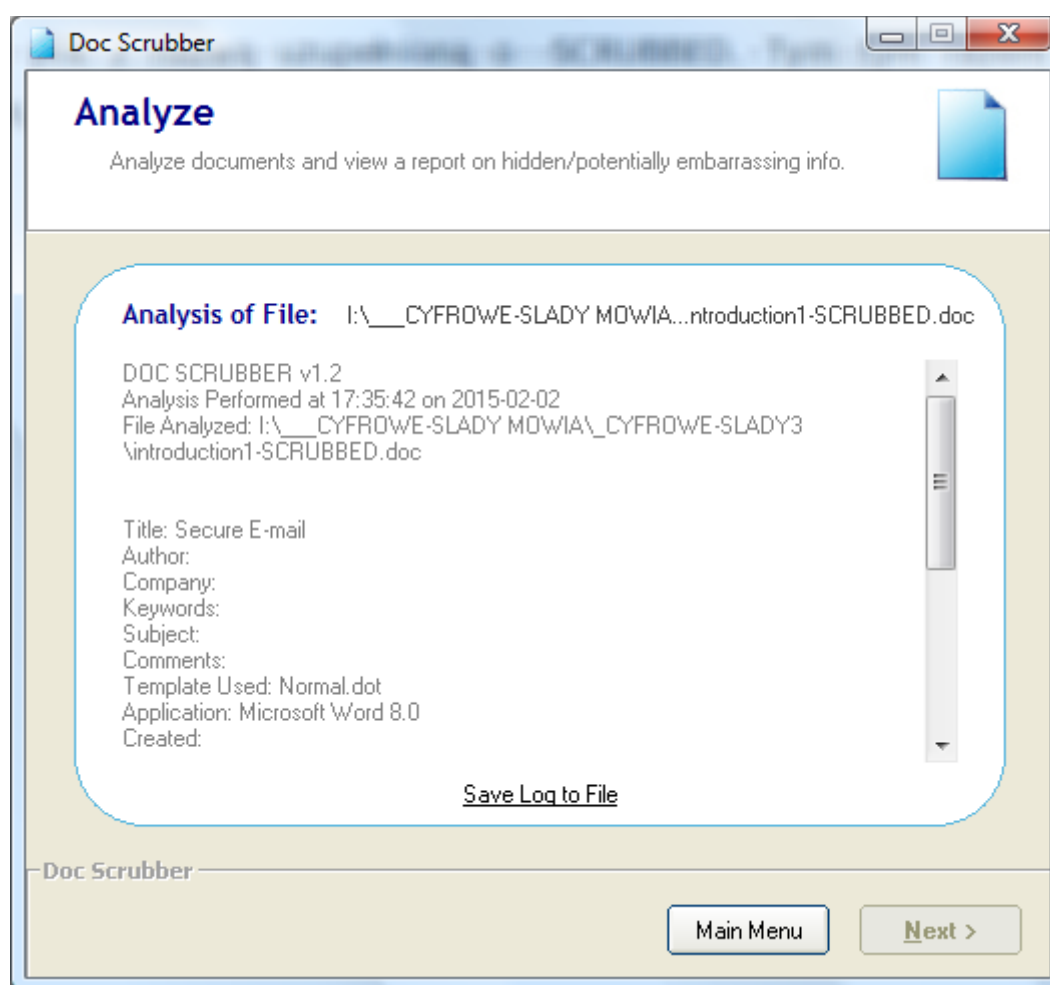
Doc Scrubber

Analyze

Analyze documents and view a report on hidden/potentially embarrassing info.

Analysis of File: I:\___CYFROWE-SLADY MOWIA...ntroduction1-SCRUBBED.doc

DOC SCRUBBER v1.2
Analysis Performed at 17:35:42 on 2015-02-02
File Analyzed: I:\___CYFROWE-SLADY MOWIA\_CYFROWE-SLADY3\introduction1-SCRUBBED.doc

Title: Secure E-mail
Author:
Company:
Keywords:
Subject:
Comments:
Template Used: Normal.dot
Application: Microsoft Word 8.0
Created:

Save Log to File

Doc Scrubber

Main Menu

Next >